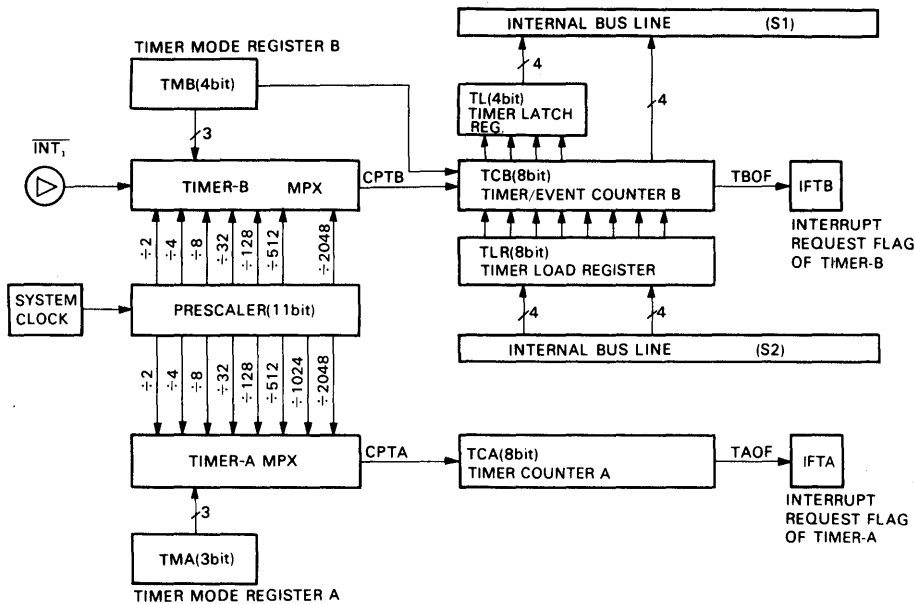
INTERNAL BUS LINE (S1)

TIMER MODE REGISTER B

TMB(4bit)

4

TL(4bit)
TIMER LATCH
REG.

4

3

$\overline{INT_1}$

TIMER-B MPX

CPTB

TCB(8bit)
TIMER/EVENT COUNTER B

TBOF

IFTB

INTERRUPT
REQUEST FLAG
OF TIMER-B

÷2 ÷4 ÷8 ÷32 ÷128 ÷512 ÷2048

TLR(8bit)
TIMER LOAD REGISTER

SYSTEM
CLOCK

PRESCALER(11bit)

4 4

INTERNAL BUS LINE (S2)

÷2 ÷4 ÷8 ÷32 ÷128 ÷512 ÷1024 ÷2048

TIMER-A MPX

CPTA

TCA(8bit)
TIMER COUNTER A

TAOF

IFTA

INTERRUPT
REQUEST FLAG
OF TIMER-A

3

TMA(3bit)

TIMER MODE REGISTER A